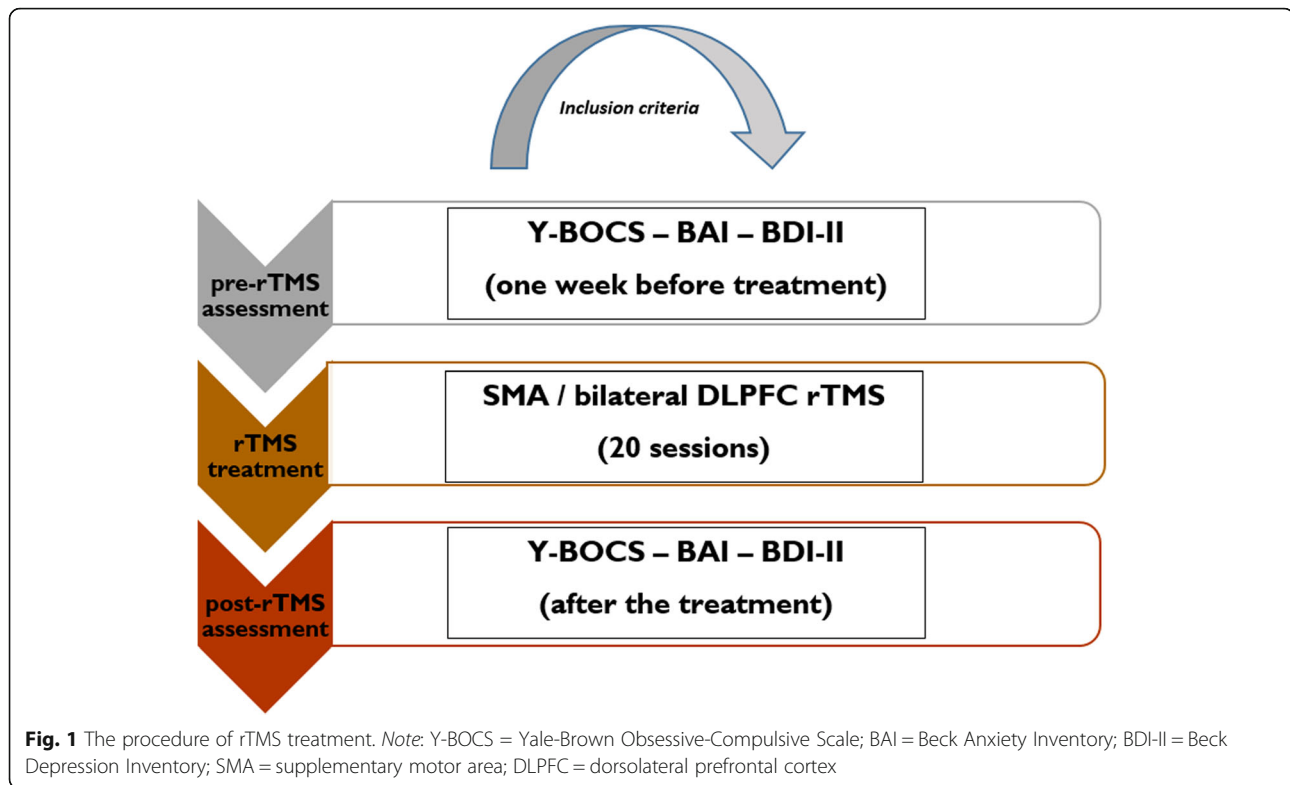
Inclusion criteria

pre-rTMS assessment

Y-BOCS – BAI – BDI-II
(one week before treatment)

rTMS treatment

SMA / bilateral DLPFC rTMS
(20 sessions)

post-rTMS assessment

Y-BOCS – BAI – BDI-II
(after the treatment)

**Fig. 1** The procedure of rTMS treatment. *Note*: Y-BOCS = Yale-Brown Obsessive-Compulsive Scale; BAI = Beck Anxiety Inventory; BDI-II = Beck Depression Inventory; SMA = supplementary motor area; DLPFC = dorsolateral prefrontal cortex